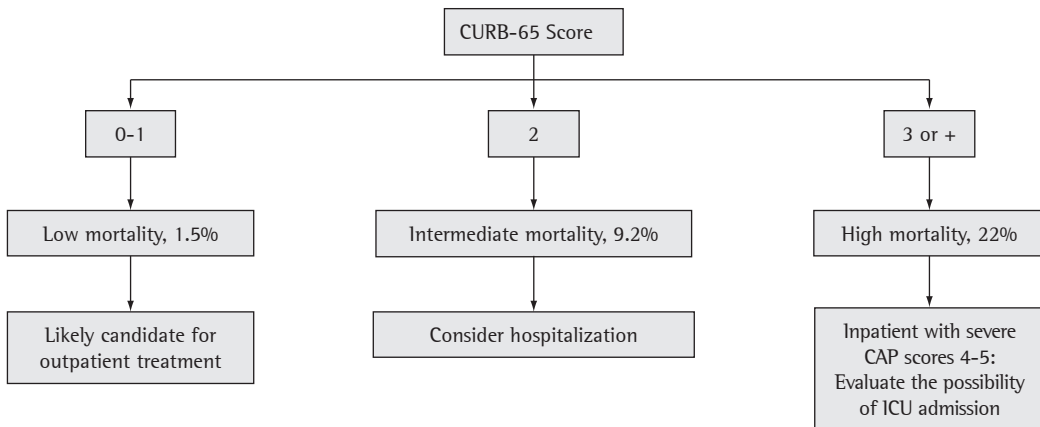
CURB-65 Score

0-1

Low mortality, 1.5%

Likely candidate for outpatient treatment

2

Intermediate mortality, 9.2%

Consider hospitalization

3 or +

High mortality, 22%

Inpatient with severe CAP scores 4-5: Evaluate the possibility of ICU admission